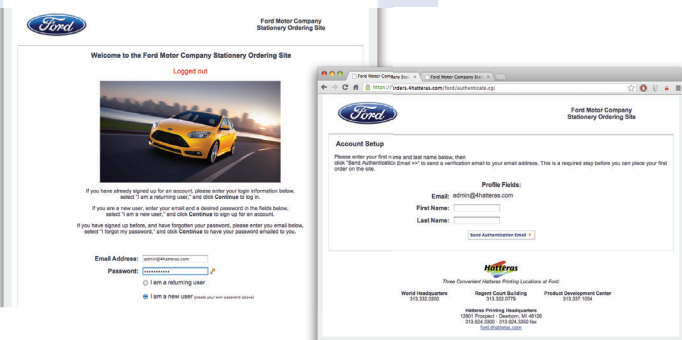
Ford

Ford Motor Company
Stationery Ordering Site

Welcome to the Ford Motor Company Stationery Ordering Site

Logged out

If you have already signed up for an account, please enter your login information below, select "I am a returning user," and click Continue to log in.

If you are a new user, enter your email and a desired password in the fields below, select "I am a new user," and click Continue to sign up for an account.

If you have signed up before, and have forgotten your password, please enter you email below, select "I forgot my password," and click Continue to have your password emailed to you.

Email Address: admin@4hatteras.com
Password: ••••••••••••
I am a returning user
I am a new user (create your own password above)

Ford Motor Company Sta ×
Ford Motor Company Sta ×
https://orders.4hatteras.com/ford/authenticate.cgi

Ford

Ford Motor Company
Stationery Ordering Site

Account Setup

Please enter your first name and last name below, then click "Send Authentication Email >>" to send a verification email to your email address. This is a required step before you can place your first order on the site.

Profile Fields:
Email: admin@4hatteras.com
First Name:
Last Name:

Send Authentication Email >

Hatteras

Three Convenient Hatteras Printing Locations at Ford:

World Headquarters
313.332.0200

Regent Court Building
313.322.0779

Product Development Center
313.337.1054

Hatteras Printing Headquarters
12801 Prospect · Dearborn, MI 48126
313.624.3300 · 313.624.3550 fax
ford.4hatteras.com